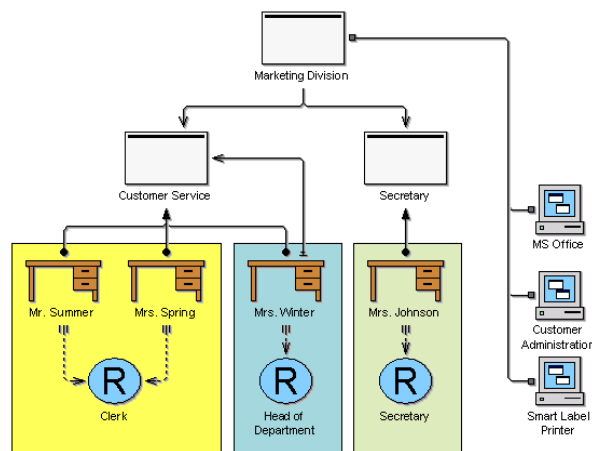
Marketing Division

Customer Service

Secretary

Mr. Summer

Mrs. Spring

Mrs. Winter

Mrs. Johnson

R

Clerk

R

Head of Department

R

Secretary

MS Office

Customer Administration

Smart Label Printer